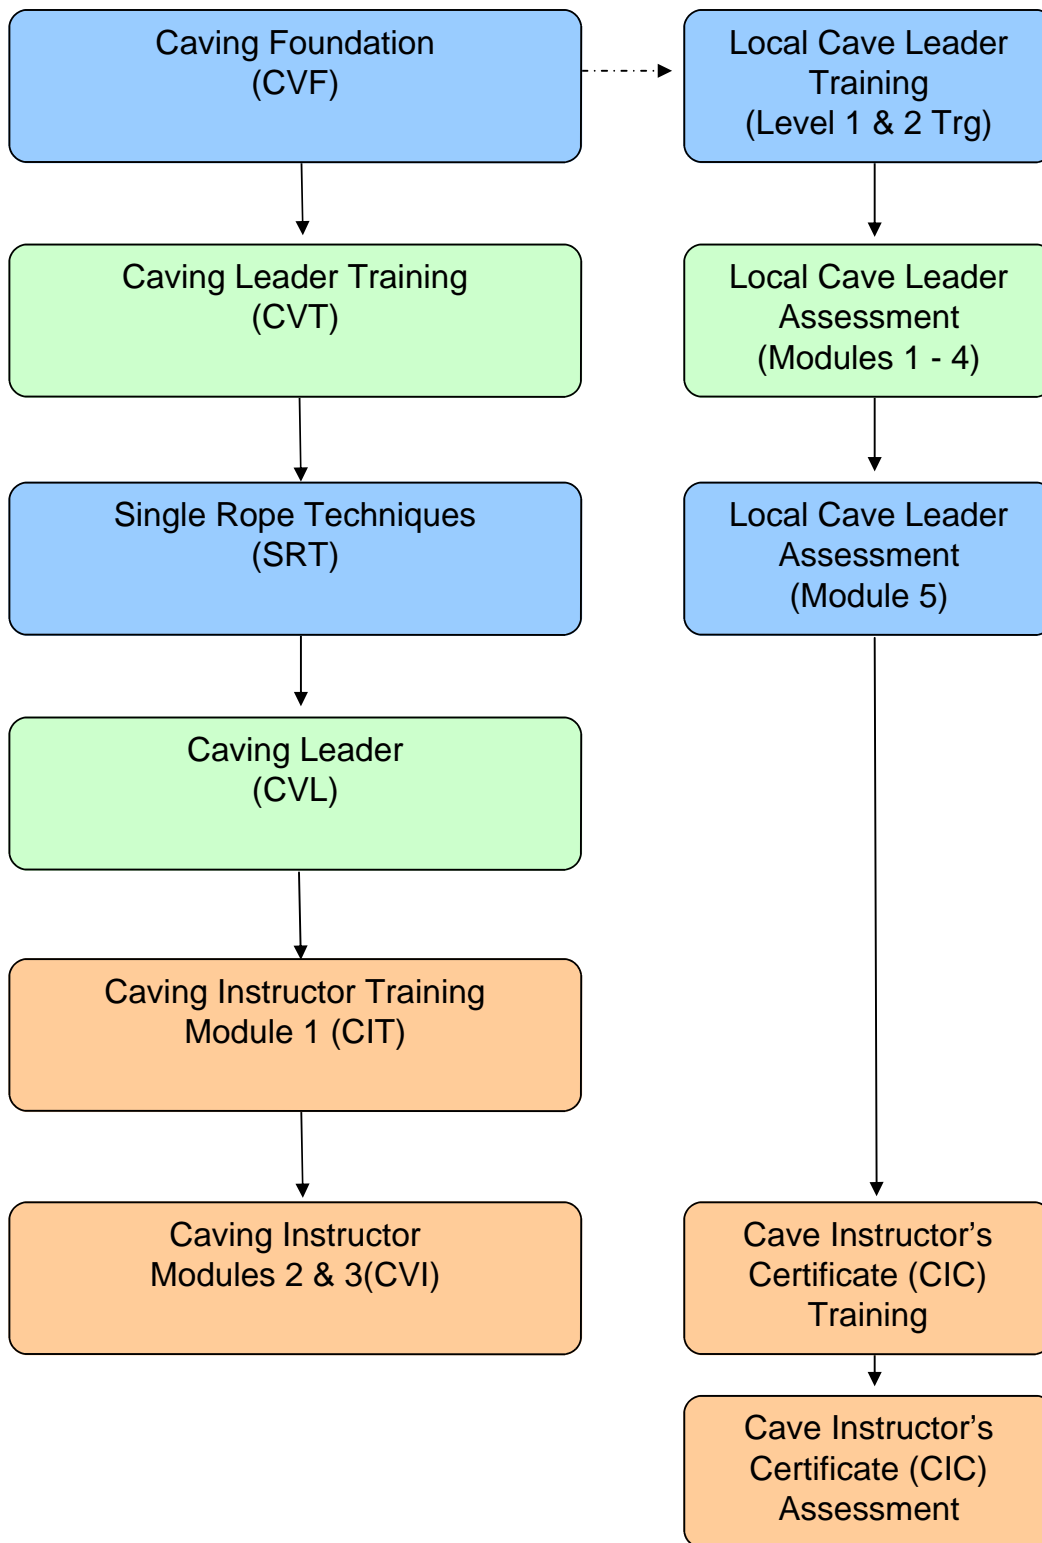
Caving Foundation
(CVF)

Local Cave Leader
Training
(Level 1 & 2 Trg)

Caving Leader Training
(CVT)

Local Cave Leader
Assessment
(Modules 1 - 4)

Single Rope Techniques
(SRT)

Local Cave Leader
Assessment
(Module 5)

Caving Leader
(CVL)

Caving Instructor Training
Module 1 (CIT)

Caving Instructor
Modules 2 & 3(CVI)

Cave Instructor's
Certificate (CIC)
Training

Cave Instructor's
Certificate (CIC)
Assessment